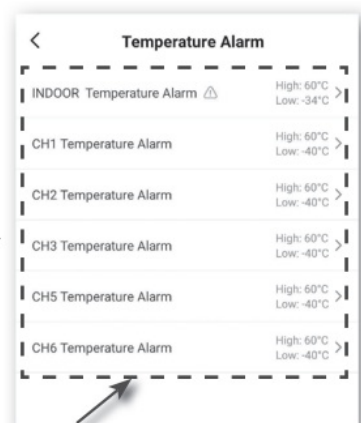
<

Temperature Alarm

INDOOR Temperature Alarm ⚠ High: 60°C Low: -34°C >

CH1 Temperature Alarm High: 60°C Low: -40°C >

CH2 Temperature Alarm High: 60°C Low: -40°C >

CH3 Temperature Alarm High: 60°C Low: -40°C >

CH5 Temperature Alarm High: 60°C Low: -40°C >

CH6 Temperature Alarm High: 60°C Low: -40°C >